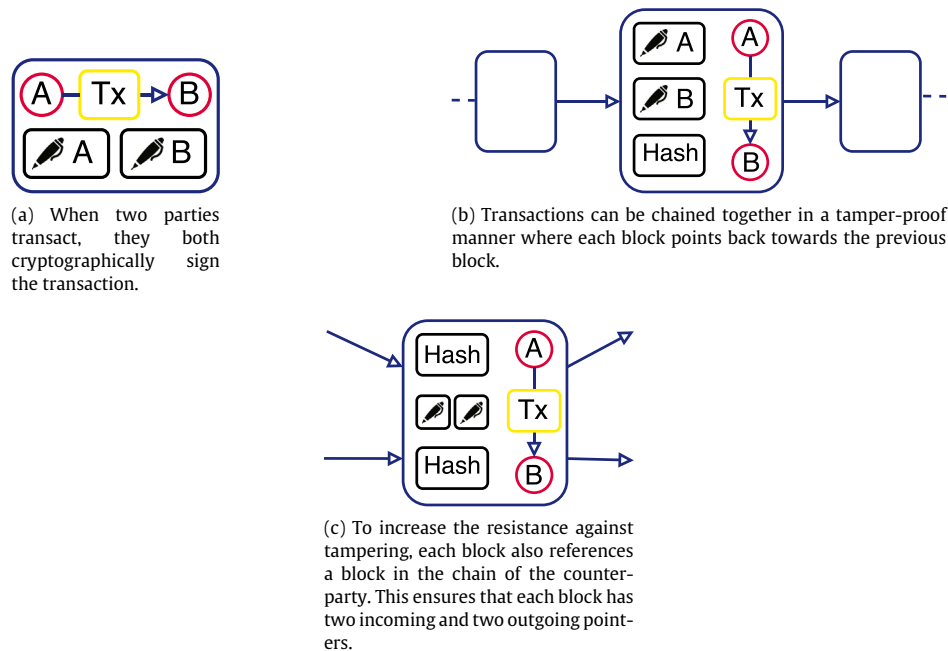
A Tx B

A B

(a) When two parties transact, they both cryptographically sign the transaction.

A B Hash A Tx B

(b) Transactions can be chained together in a tamper-proof manner where each block points back towards the previous block.

Hash A Tx Hash B

(c) To increase the resistance against tampering, each block also references a block in the chain of the counterparty. This ensures that each block has two incoming and two outgoing pointers.